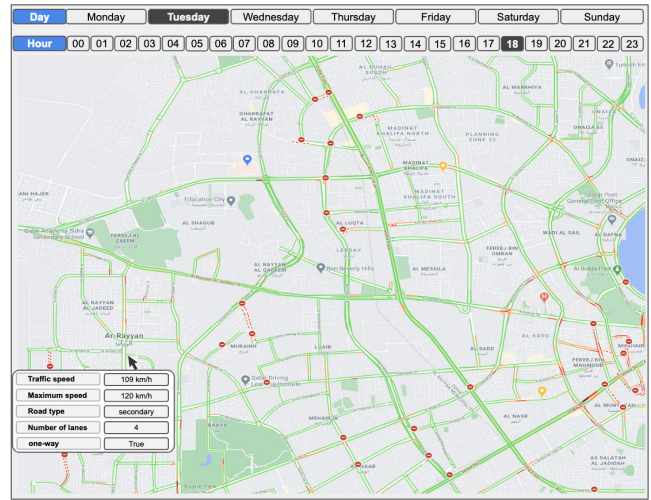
Day Monday Tuesday Wednesday Thursday Friday Saturday Sunday

Hour 00 01 02 03 04 05 06 07 08 09 10 11 12 13 14 15 16 17 18 19 20 21 22 23

AL GHARRAFA
GHARRAFAT AL RAYYAN
AL JAMILIYA SOUTH
AL MARKHIYA
MADINAT KHALIFA NORTH
PLANNING ZONE 33
DUHAIL
ONAIZA 65
ONAIZ
MADINAT KHALIFA
MADINAT KHALIFA SOUTH
Education City
AL SHAGUB
AL LUQTA
Qatar Post - General Post Office
AL DAFNA
Qatar Academy Sidra Secondary School
FEREEJ AL ZAEEM
LEQDAY
FEREEJ BIN OMRAN
WADI AL SAIL
AL RAYYAN AL QADEEM
Bin Beverly Hills
AL MESSILA
Al Bidda Park
AL RAYYAN AL JADEED
Ar-Rayyan
AL SADD
MUSHAIREB
FEREEJ BIN MAHMOUD
MURAIKH
LUAIB
Qatar Driving Learning Institute
AL NASR
AL MUNTAZAH
MEHAIRJA
BAAYA
JAAB
AL SALATA AL JADIDAH
Aspire Park

Traffic speed 109 km/h
Maximum speed 120 km/h
Road type secondary
Number of lanes 4
one-way True